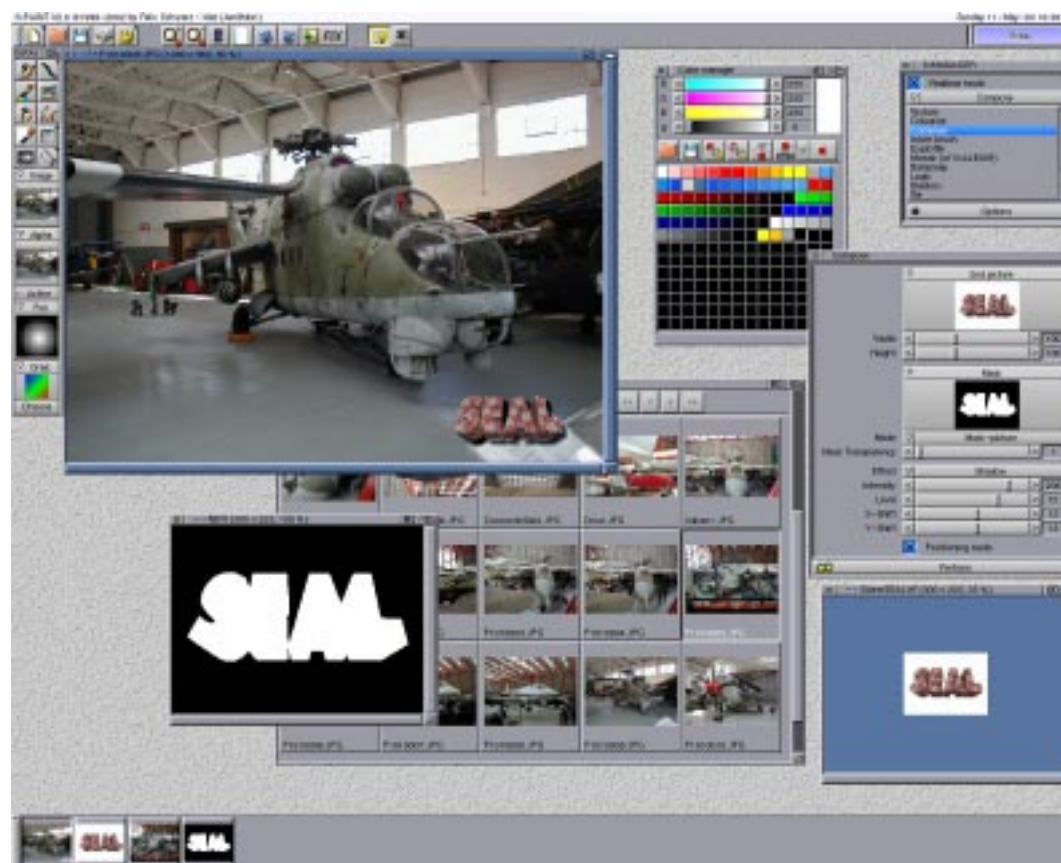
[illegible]

Image

Alpha

Grid

Choose

Color manager

Positioning mode

Compose

Options

Compose

2nd picture

SEAL

Width

Height

Mask

SEAL

Mode

Mask Transparency

Effect

Shadow

Intensity

Level

X-Shift

Y-Shift

Positioning mode

Perform

SEAL

SEAL

SEAL

SEAL

SEAL

SEAL